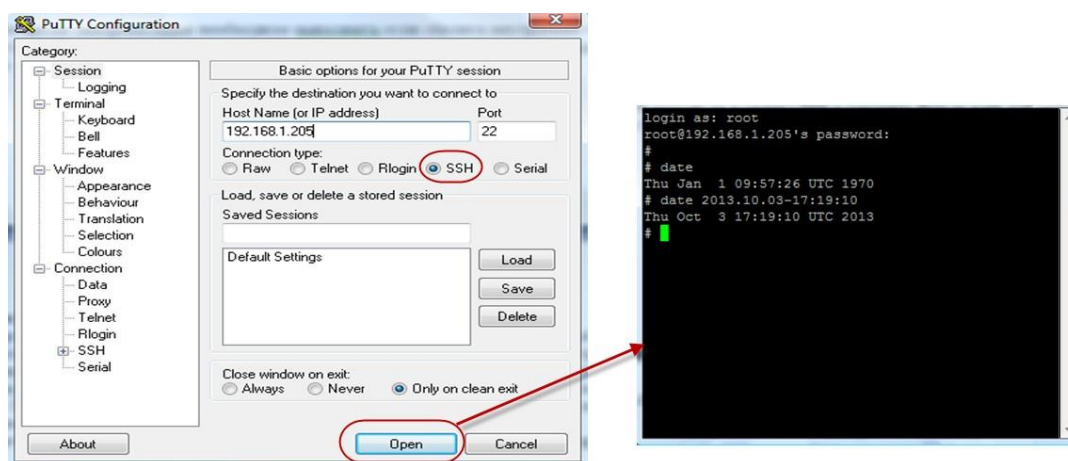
PuTTY Configuration

Category:

Session
Logging
Terminal
Keyboard
Bell
Features
Window
Appearance
Behaviour
Translation
Selection
Colours
Connection
Data
Proxy
Telnet
Rlogin
SSH
Serial

Basic options for your PuTTY session

Specify the destination you want to connect to

Host Name (or IP address)
192.168.1.205

Port
22

Connection type:
Raw Telnet Rlogin SSH Serial

Load, save or delete a stored session

Saved Sessions

Default Settings

Load

Save

Delete

Close window on exit:
Always Never Only on clean exit

About

Open

Cancel

login as: root
root@192.168.1.205's password:
#
# date
Thu Jan 1 09:57:26 UTC 1970
# date 2013.10.03-17:19:10
Thu Oct 3 17:19:10 UTC 2013
#